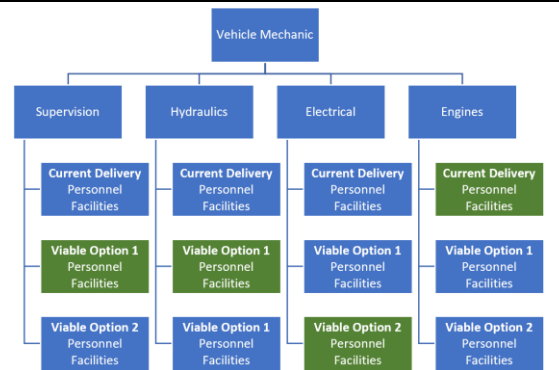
Vehicle Mechanic

Supervision

Current Delivery
Personnel
Facilities

Viable Option 1
Personnel
Facilities

Viable Option 2
Personnel
Facilities

Hydraulics

Current Delivery
Personnel
Facilities

Viable Option 1
Personnel
Facilities

Viable Option 1
Personnel
Facilities

Electrical

Current Delivery
Personnel
Facilities

Viable Option 1
Personnel
Facilities

Viable Option 2
Personnel
Facilities

Engines

Current Delivery
Personnel
Facilities

Viable Option 1
Personnel
Facilities

Viable Option 2
Personnel
Facilities